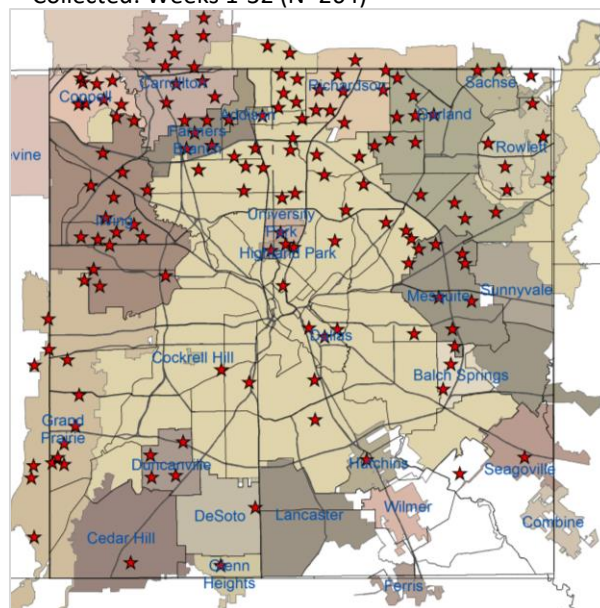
Collected: Weeks 1-32 (N=264)

Coppell
Carrollton
Addison
Richardson
Sachse
Garland
Rowlett
Farmers Branch
vine
Irving
University Park
Highland Park
Mesquite
Sunnyvale
Dallas
Cockrell Hill
Balch Springs
Grand Prairie
Duncanville
Hutchins
Seagoville
DeSoto
Lancaster
Wilmer
Combine
Cedar Hill
Glenn Heights
Ferris